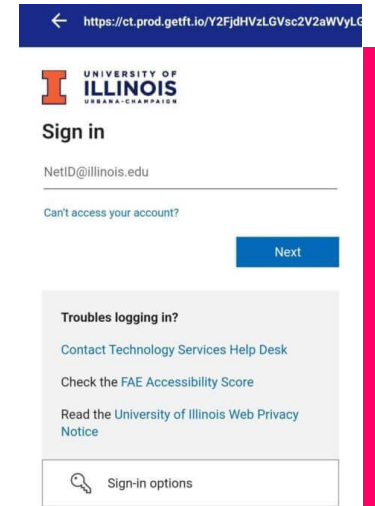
https://ct.prod.getft.io/Y2FjdHVzLGVsc2V2aWVyLG

I UNIVERSITY OF ILLINOIS URBANA-CHAMPAIGN

Sign in

NetID@illinois.edu

Can't access your account?

Next

Troubles logging in?

Contact Technology Services Help Desk

Check the FAE Accessibility Score

Read the University of Illinois Web Privacy Notice

Sign-in options